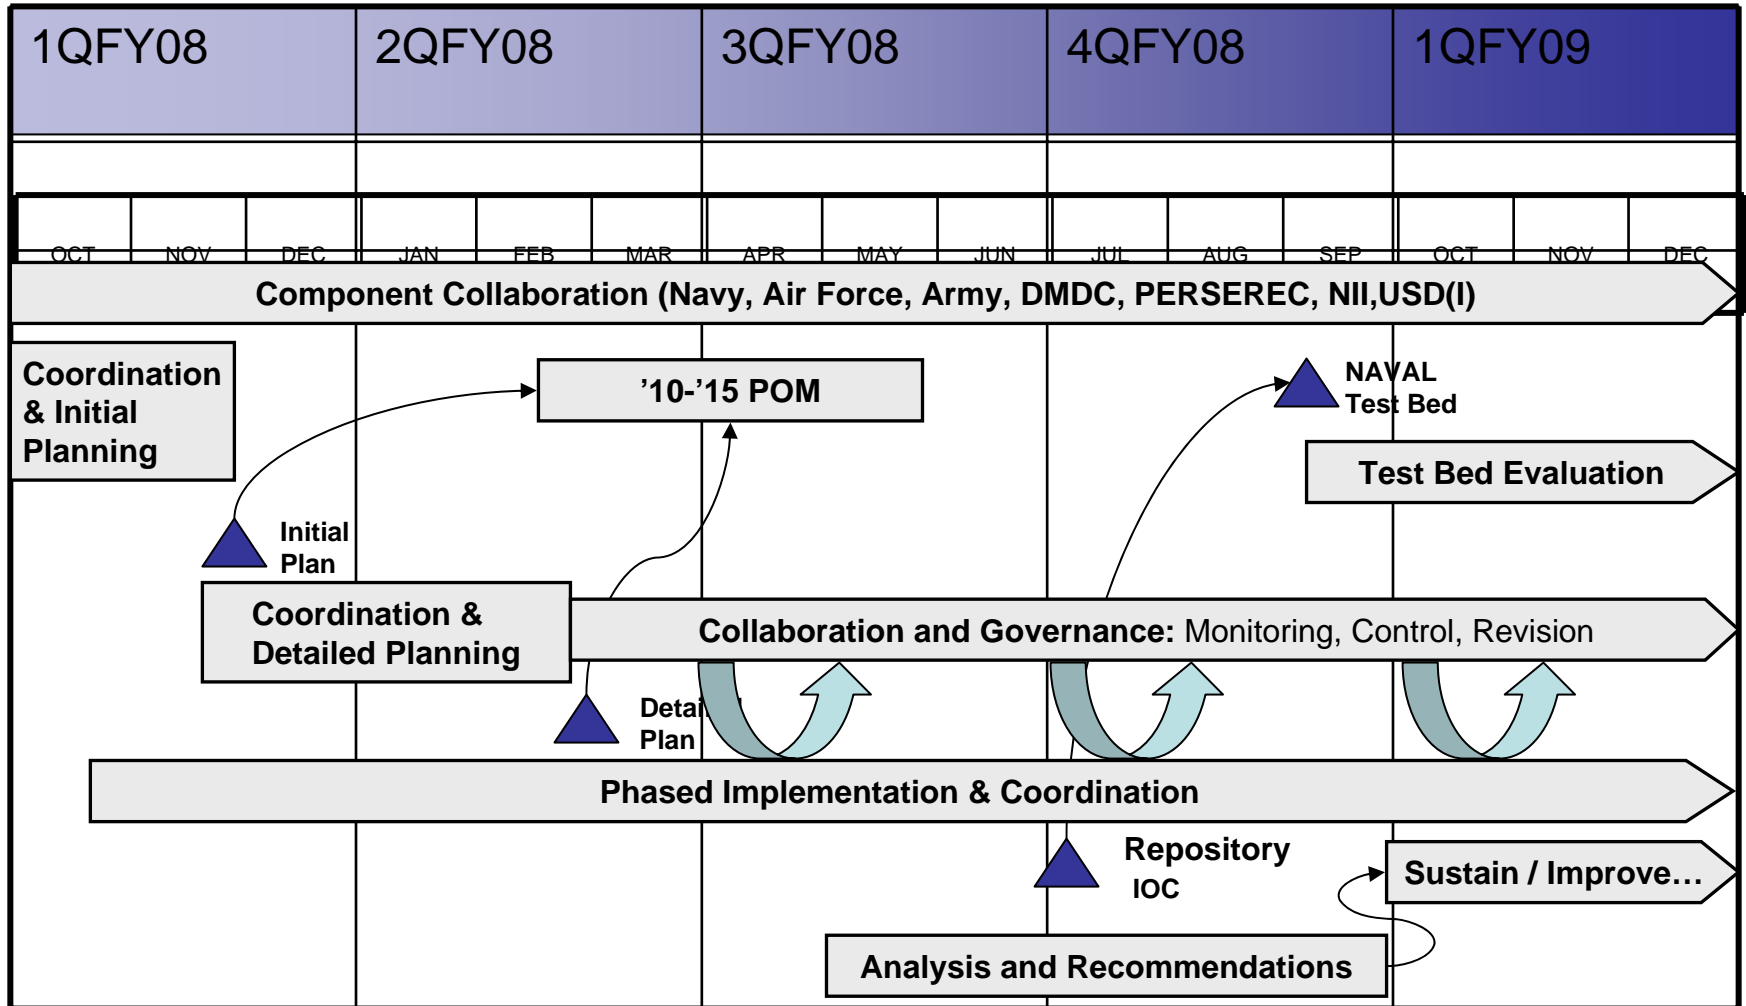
1QFY08 2QFY08 3QFY08 4QFY08 1QFY09

OCT NOV DEC JAN FEB MAR APR MAY JUN JUL AUG SEP OCT NOV DEC

Component Collaboration (Navy, Air Force, Army, DMDC, PERSEREC, NII,USD(I)

Coordination & Initial Planning

'10-'15 POM

NAVAL Test Bed

Test Bed Evaluation

Initial Plan

Coordination & Detailed Planning

Collaboration and Governance: Monitoring, Control, Revision

Detai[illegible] Plan

Phased Implementation & Coordination

Repository IOC

Sustain / Improve…

Analysis and Recommendations